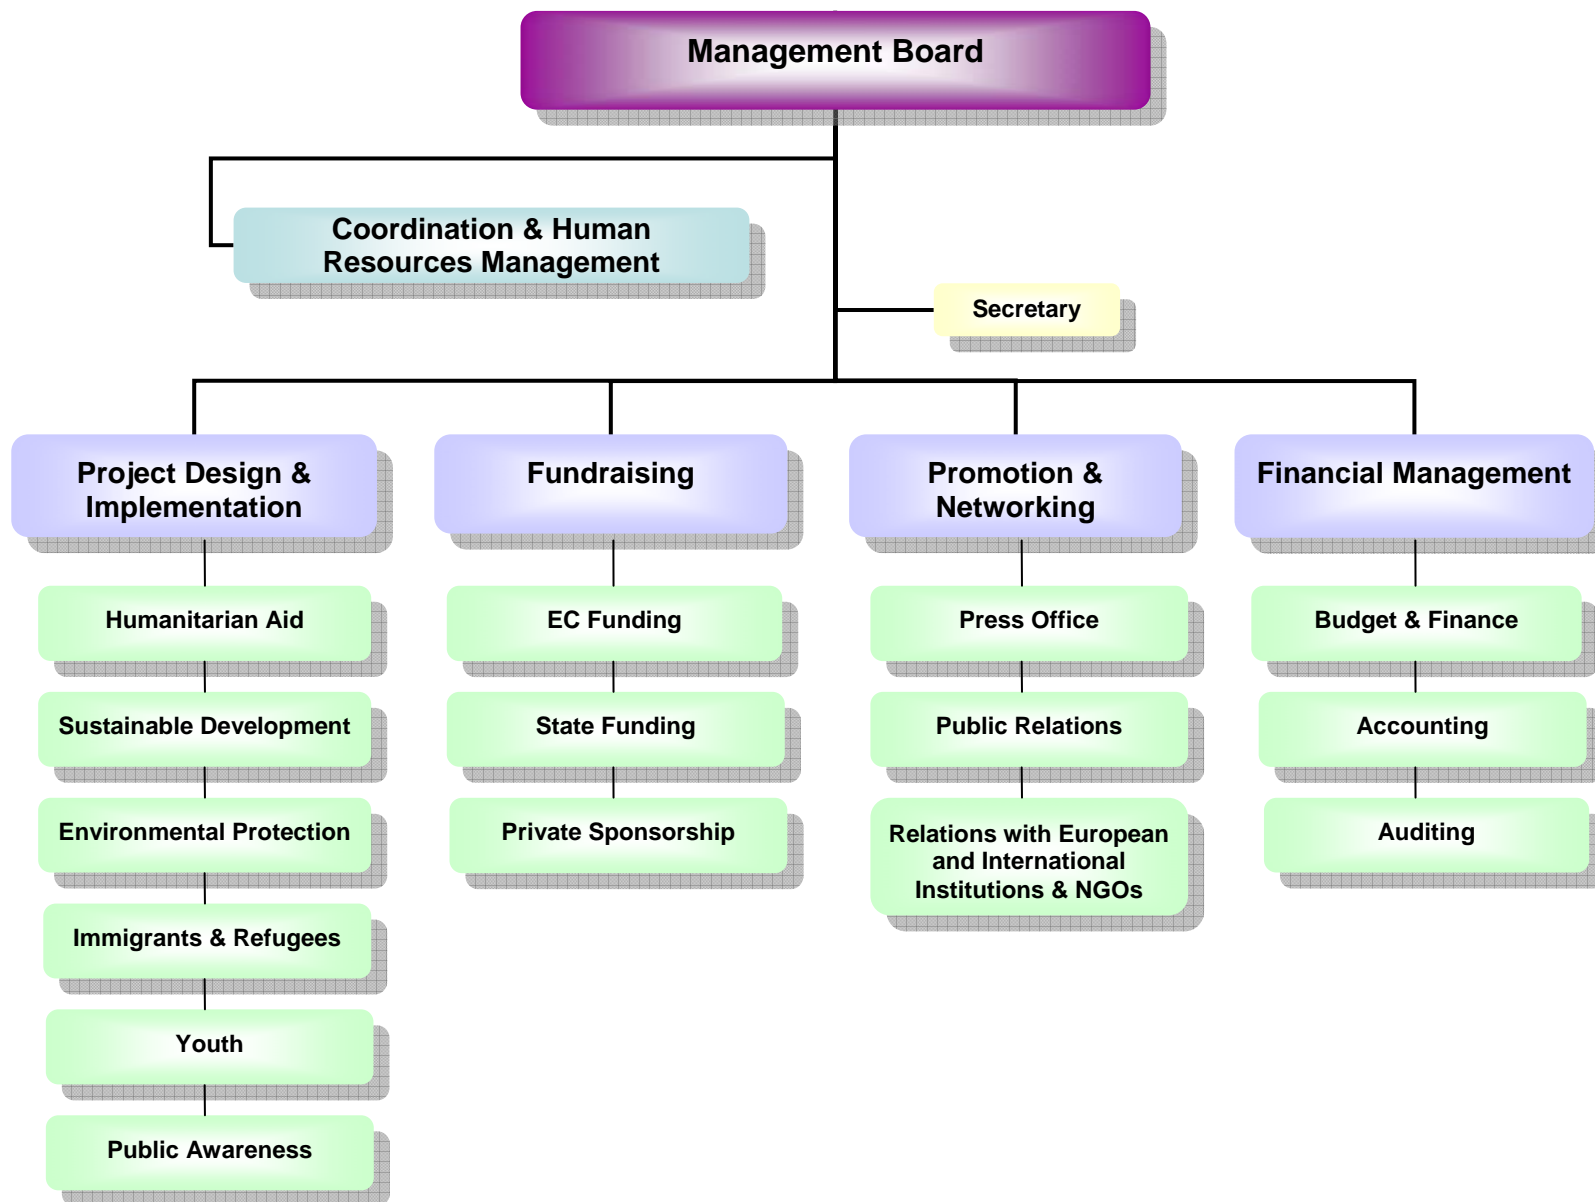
Management Board

Coordination & Human Resources Management

Secretary

Project Design & Implementation

Humanitarian Aid

Sustainable Development

Environmental Protection

Immigrants & Refugees

Youth

Public Awareness

Fundraising

EC Funding

State Funding

Private Sponsorship

Promotion & Networking

Press Office

Public Relations

Relations with European and International Institutions & NGOs

Financial Management

Budget & Finance

Accounting

Auditing